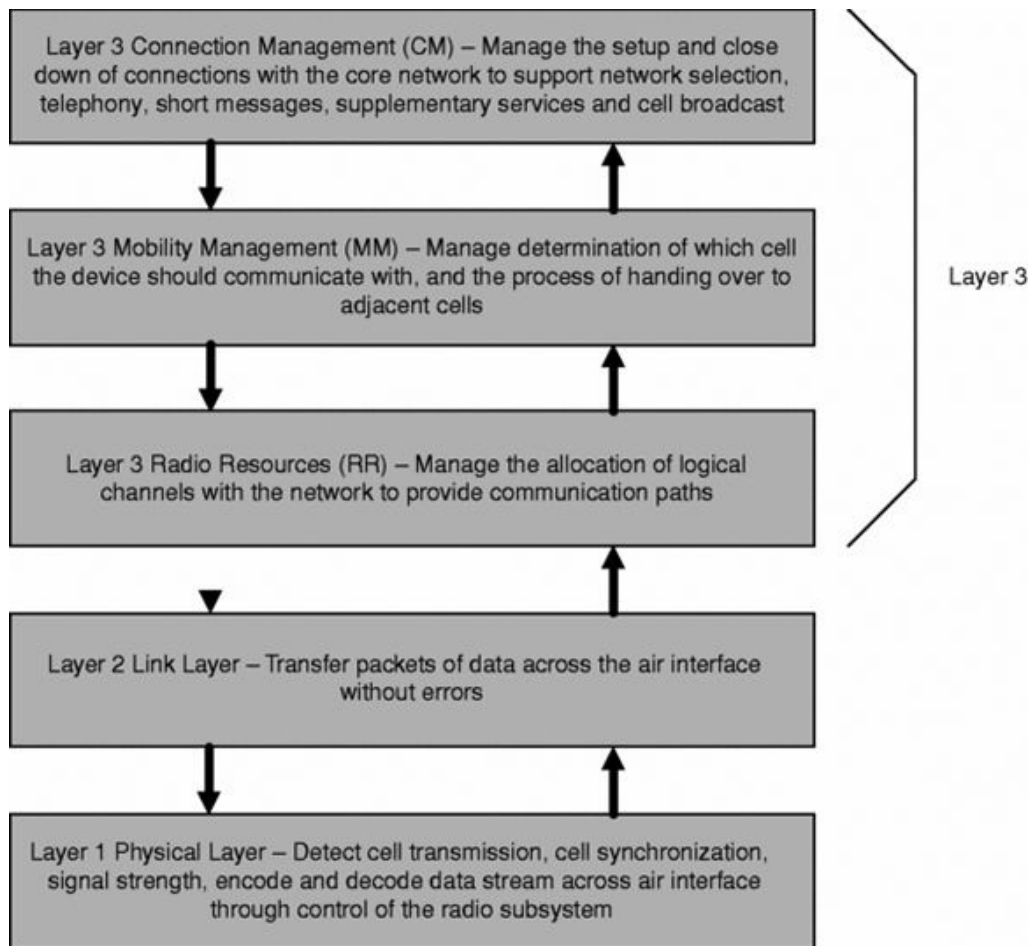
Layer 3 Connection Management (CM) – Manage the setup and close down of connections with the core network to support network selection, telephony, short messages, supplementary services and cell broadcast

Layer 3 Mobility Management (MM) – Manage determination of which cell the device should communicate with, and the process of handing over to adjacent cells

Layer 3

Layer 3 Radio Resources (RR) – Manage the allocation of logical channels with the network to provide communication paths

Layer 2 Link Layer – Transfer packets of data across the air interface without errors

Layer 1 Physical Layer – Detect cell transmission, cell synchronization, signal strength, encode and decode data stream across air interface through control of the radio subsystem